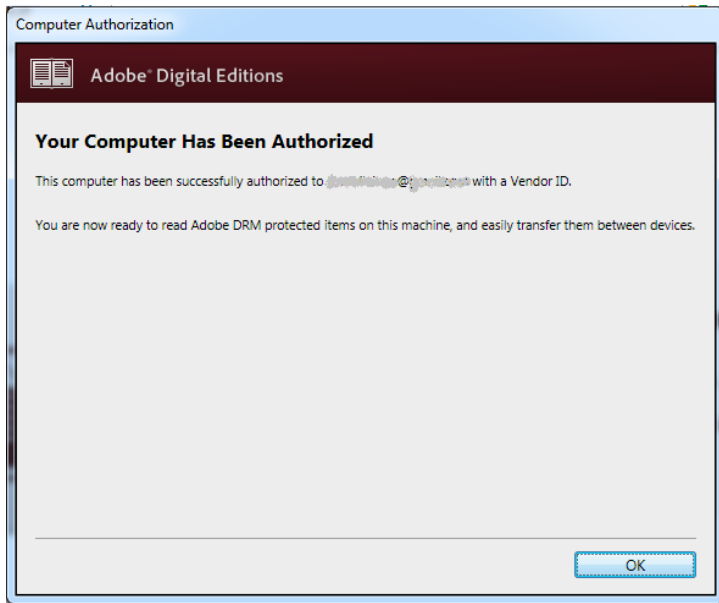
Computer Authorization

Adobe® Digital Editions

Your Computer Has Been Authorized

This computer has been successfully authorized to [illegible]@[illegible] with a Vendor ID.

You are now ready to read Adobe DRM protected items on this machine, and easily transfer them between devices.

OK